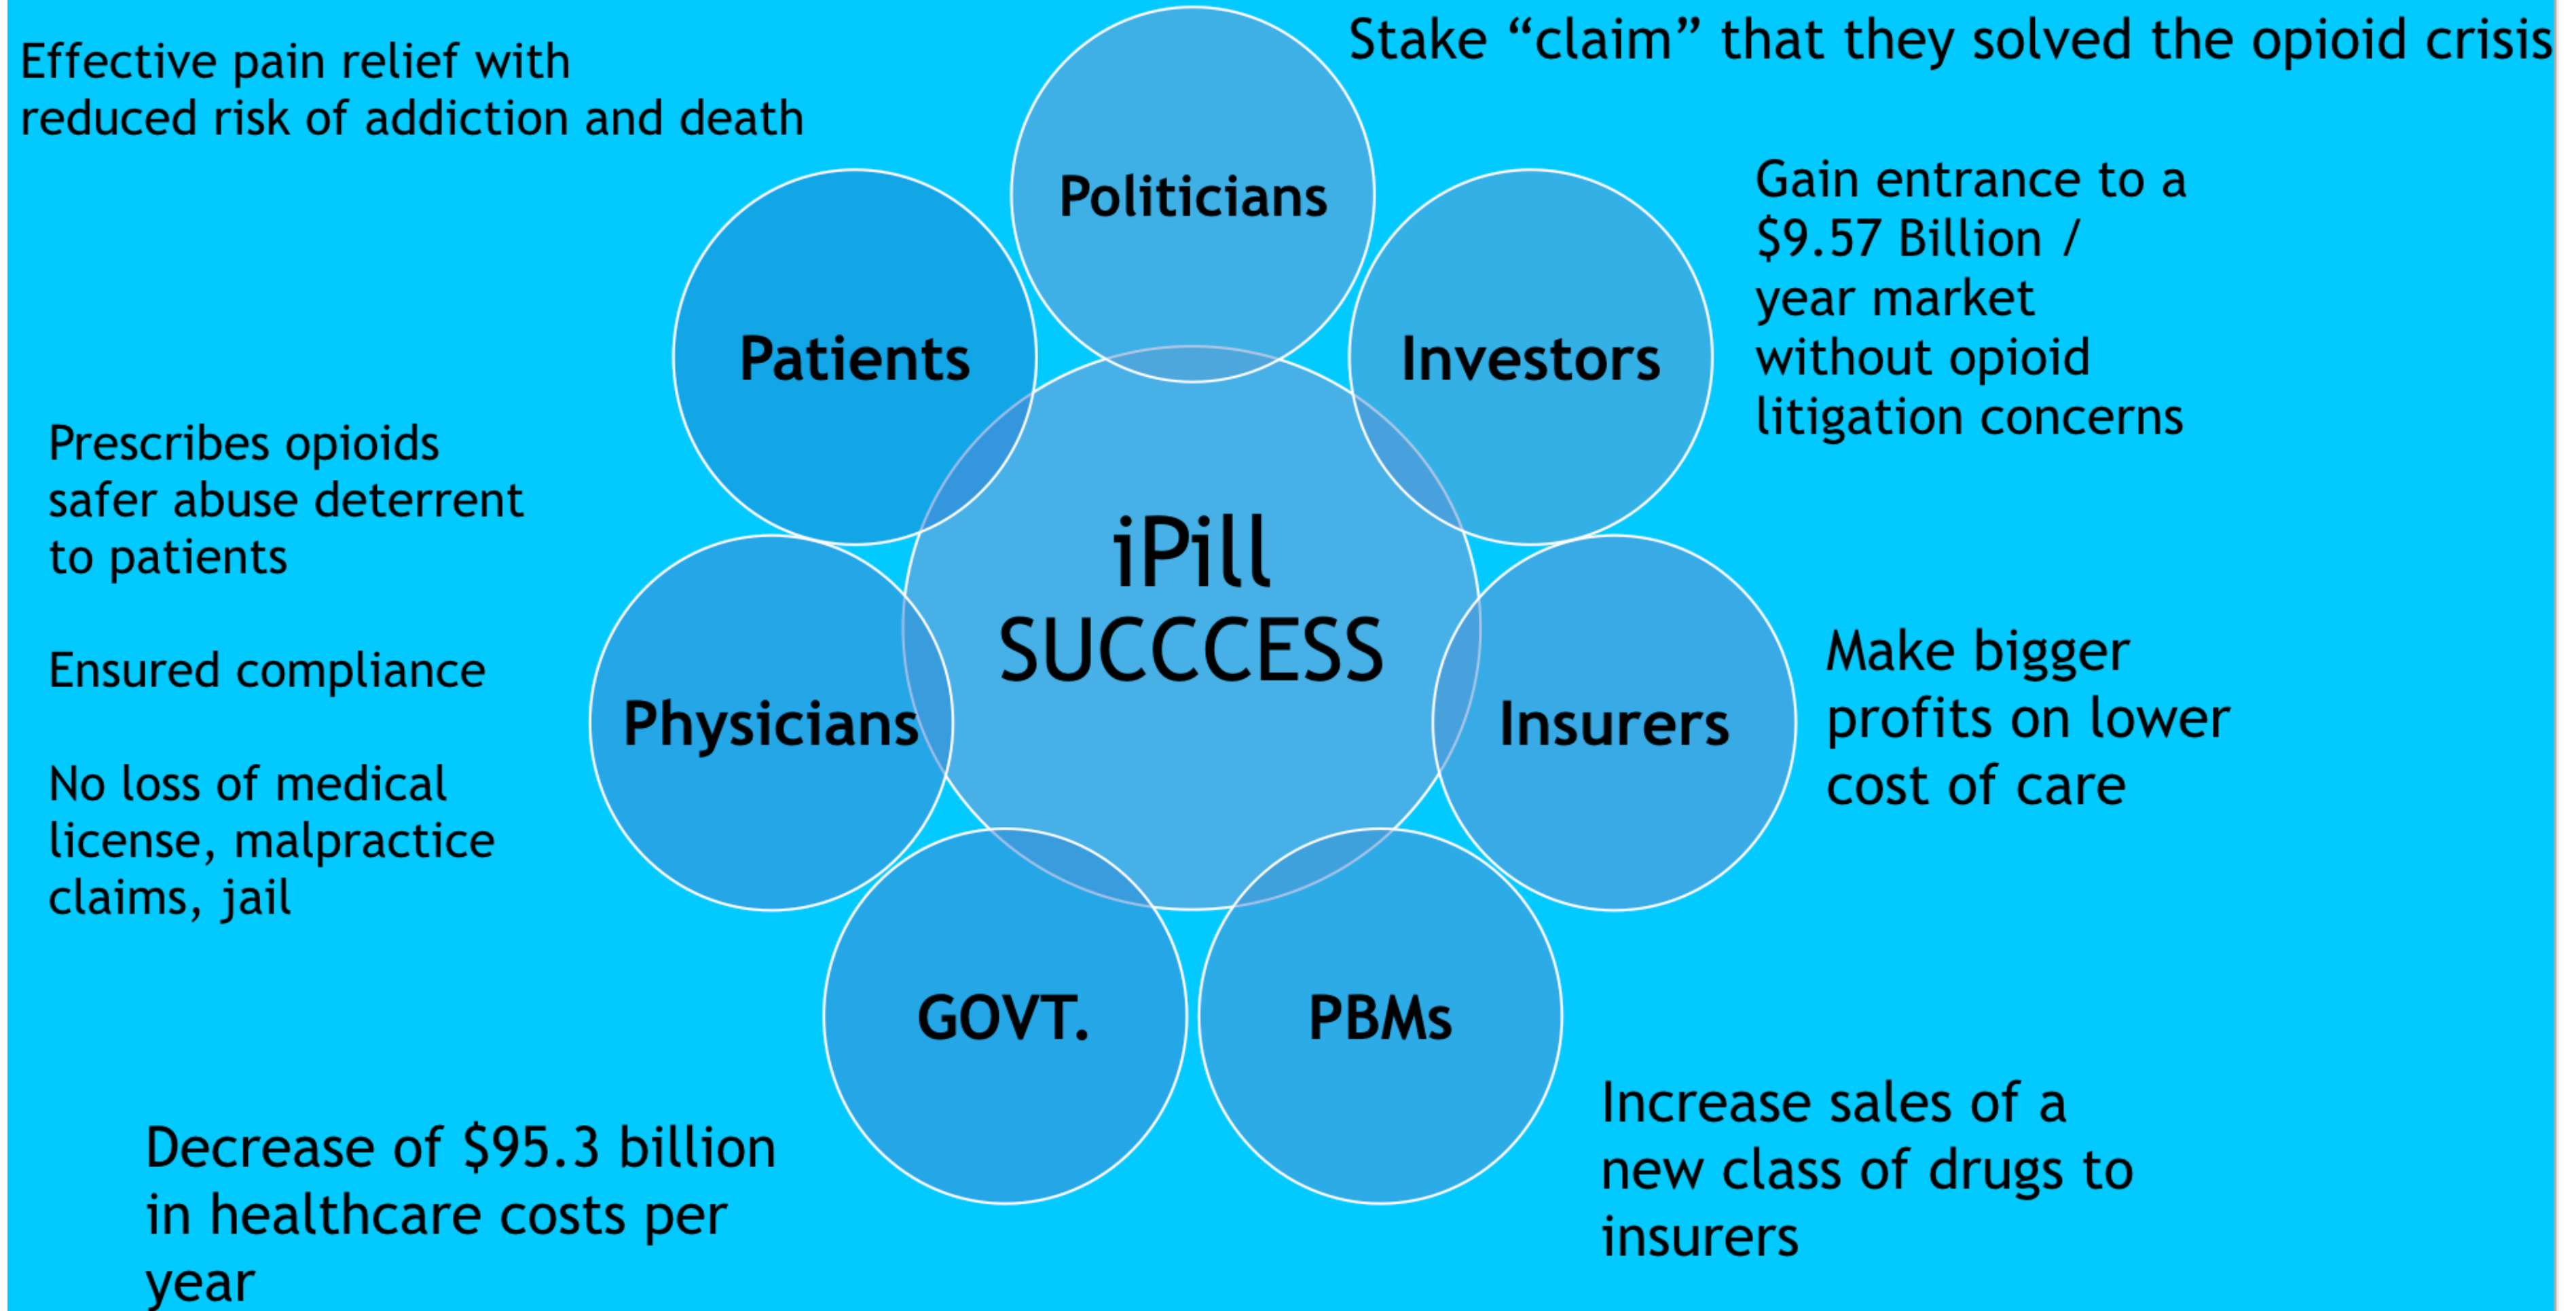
Effective pain relief with reduced risk of addiction and death

Stake “claim” that they solved the opioid crisis

Politicians

Patients

Investors

Gain entrance to a $9.57 Billion / year market without opioid litigation concerns

Prescribes opioids safer abuse deterrent to patients

Ensured compliance

No loss of medical license, malpractice claims, jail

iPill SUCCCESS

Physicians

Insurers

Make bigger profits on lower cost of care

GOVT.

PBMs

Decrease of $95.3 billion in healthcare costs per year

Increase sales of a new class of drugs to insurers